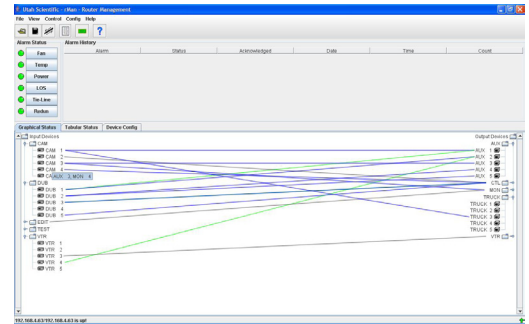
Utah Scientific - rMan - Router Management

File View Control Config Help

Alarm Status

Fan

Temp

Power

LOS

Tie-Line

Redun

Alarm History

| Alarm | Status | Acknowledged | Date | Time | Count |
|---|---|---|---|---|---|

Graphical Status Tabular Status Device Config

Input Devices

CAM

CAM 1

CAM 2

CAM 3

CAM 4

CAM 5 AUX 1 MON 4

DUB

DUB 1

DUB 2

DUB 3

DUB 4

DUB 5

EDIT

TEST

VTR

VTR 1

VTR 2

VTR 3

VTR 4

VTR 5

Output Devices

AUX

AUX 1

AUX 2

AUX 3

AUX 4

AUX 5

CTL

MON

TRUCK

TRUCK 1

TRUCK 2

TRUCK 3

TRUCK 4

TRUCK 5

VTR

192.168.4.63/192.168.4.63 is up!